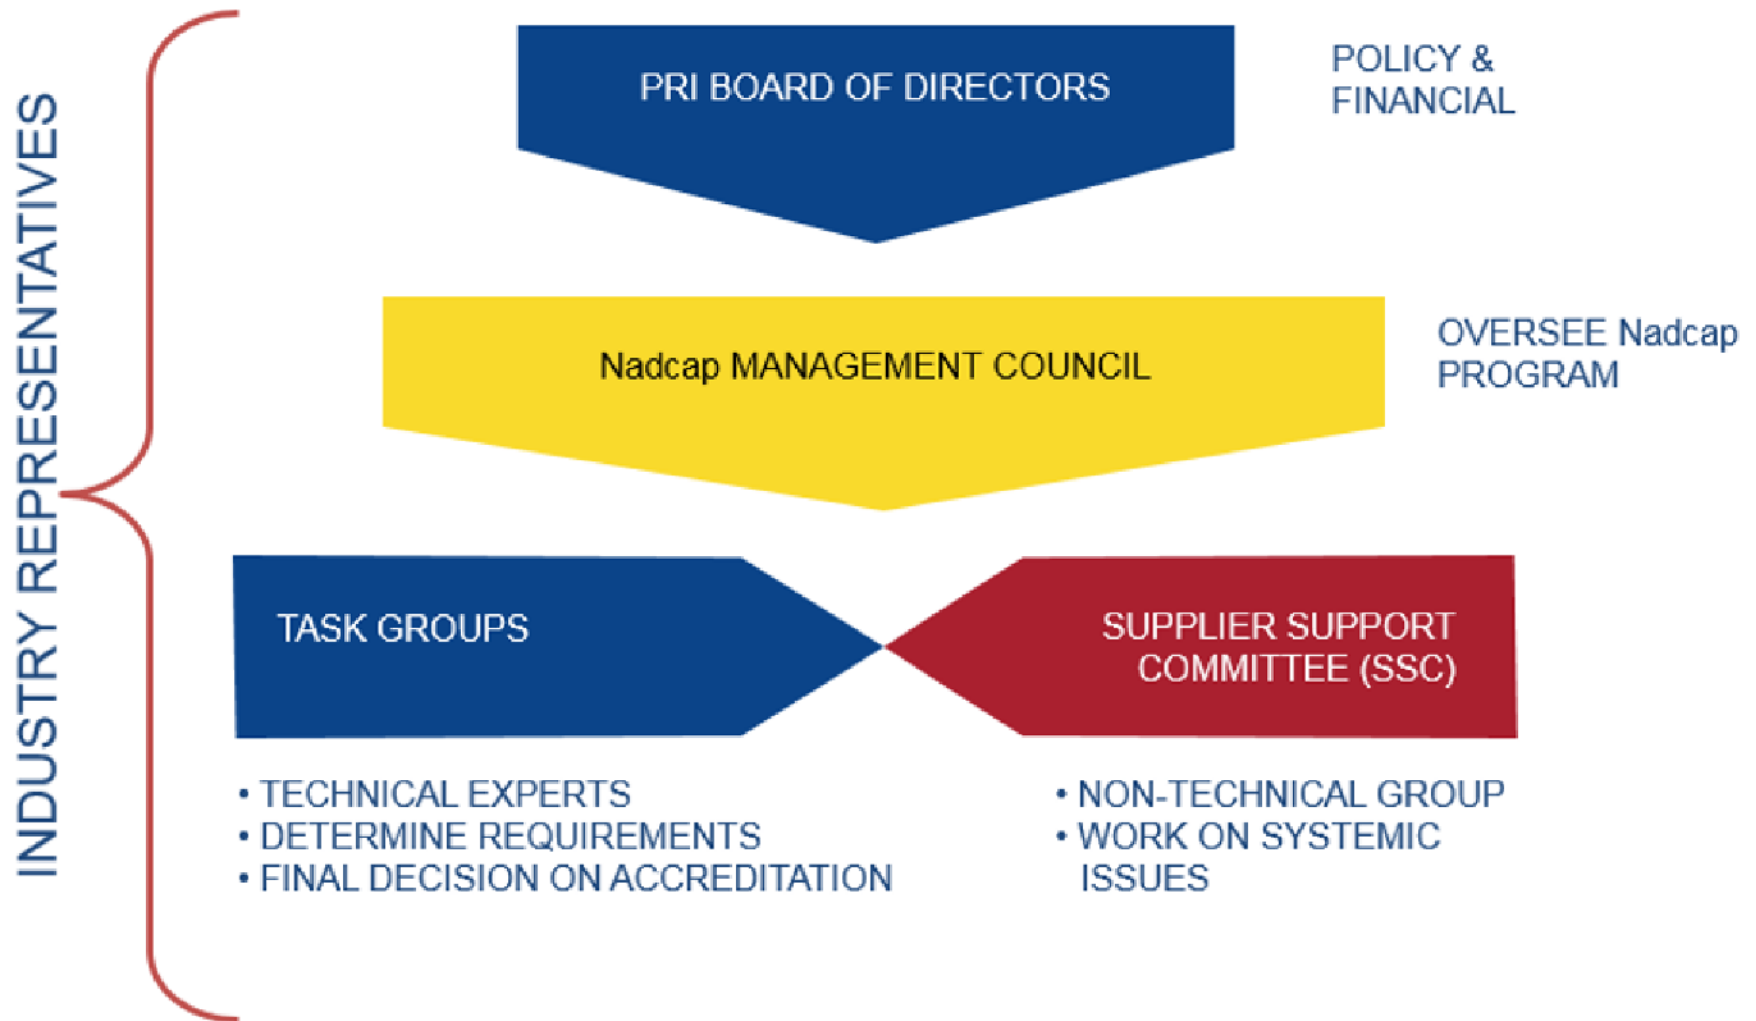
INDUSTRY REPRESENTATIVES

PRI BOARD OF DIRECTORS

POLICY & FINANCIAL

Nadcap MANAGEMENT COUNCIL

OVERSEE Nadcap PROGRAM

TASK GROUPS

SUPPLIER SUPPORT COMMITTEE (SSC)

• TECHNICAL EXPERTS
• DETERMINE REQUIREMENTS
• FINAL DECISION ON ACCREDITATION

• NON-TECHNICAL GROUP
• WORK ON SYSTEMIC ISSUES